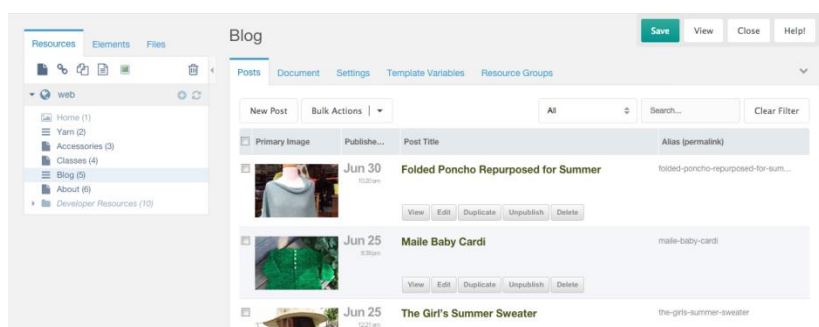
Resources Elements Files

web

Home (1)
Yarn (2)
Accessories (3)
Classes (4)
Blog (5)
About (6)
Developer Resources (10)

Blog

Save View Close Help!

Posts Document Settings Template Variables Resource Groups

New Post Bulk Actions | ▾ All Search... Clear Filter

| Primary Image | Publishe... | Post Title | Alias (permalink) |
|---|---|---|---|
| | Jun 30 10:20am | Folded Poncho Repurposed for Summer View Edit Duplicate Unpublish Delete | folded-poncho-repurposed-for-sum... |
| | Jun 25 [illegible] | Maile Baby Cardi View Edit Duplicate Unpublish Delete | maile-baby-cardi |
| | Jun 25 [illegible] | The Girl's Summer Sweater | the-girls-summer-sweater |